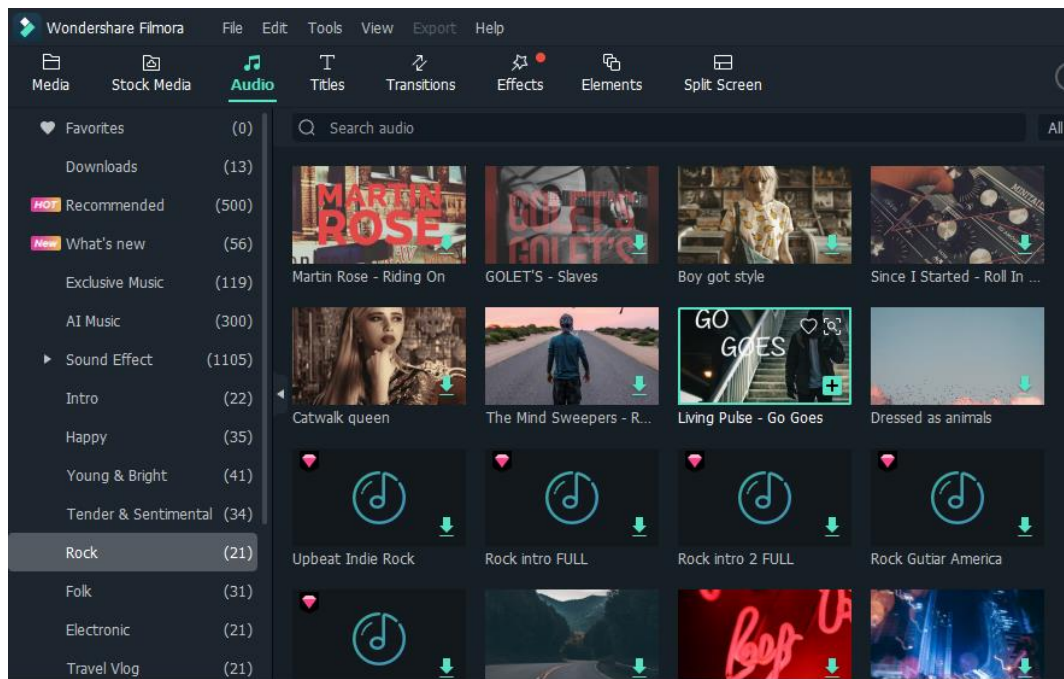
Wondershare Filmora File Edit Tools View Export Help

Media Stock Media Audio Titles Transitions Effects Elements Split Screen

Favorites (0)
Downloads (13)
HOT Recommended (500)
New What's new (56)
Exclusive Music (119)
AI Music (300)
Sound Effect (1105)
Intro (22)
Happy (35)
Young & Bright (41)
Tender & Sentimental (34)
Rock (21)
Folk (31)
Electronic (21)
Travel Vlog (21)

Search audio

All

MARTIN ROSE
Martin Rose - Riding On
GOLET'S GOLET'S
GOLET'S - Slaves
Boy got style
Since I Started - Roll In ...
Catwalk queen
The Mind Sweepers - R...
GO GOES
Living Pulse - Go Goes
Dressed as animals
Upbeat Indie Rock
Rock intro FULL
Rock intro 2 FULL
Rock Gutiar America